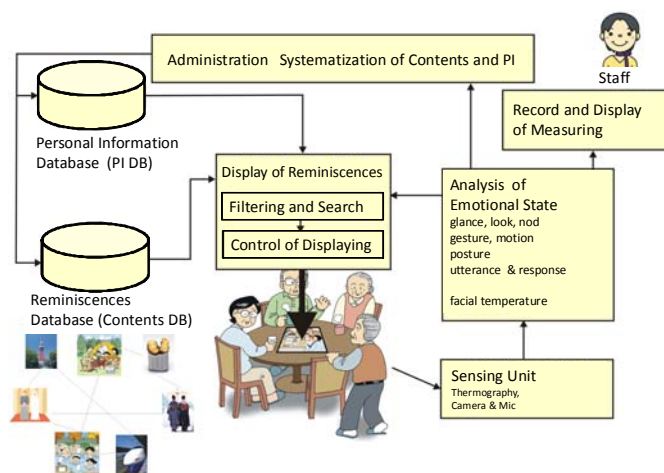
Administration Systematization of Contents and PI

Staff

Personal Information Database (PI DB)

Record and Display of Measuring

Display of Reminiscences

Filtering and Search

Control of Displaying

Analysis of Emotional State
glance, look, nod
gesture, motion
posture
utterance & response

facial temperature

Reminiscences Database (Contents DB)

Sensing Unit
Thermography, Camera & Mic